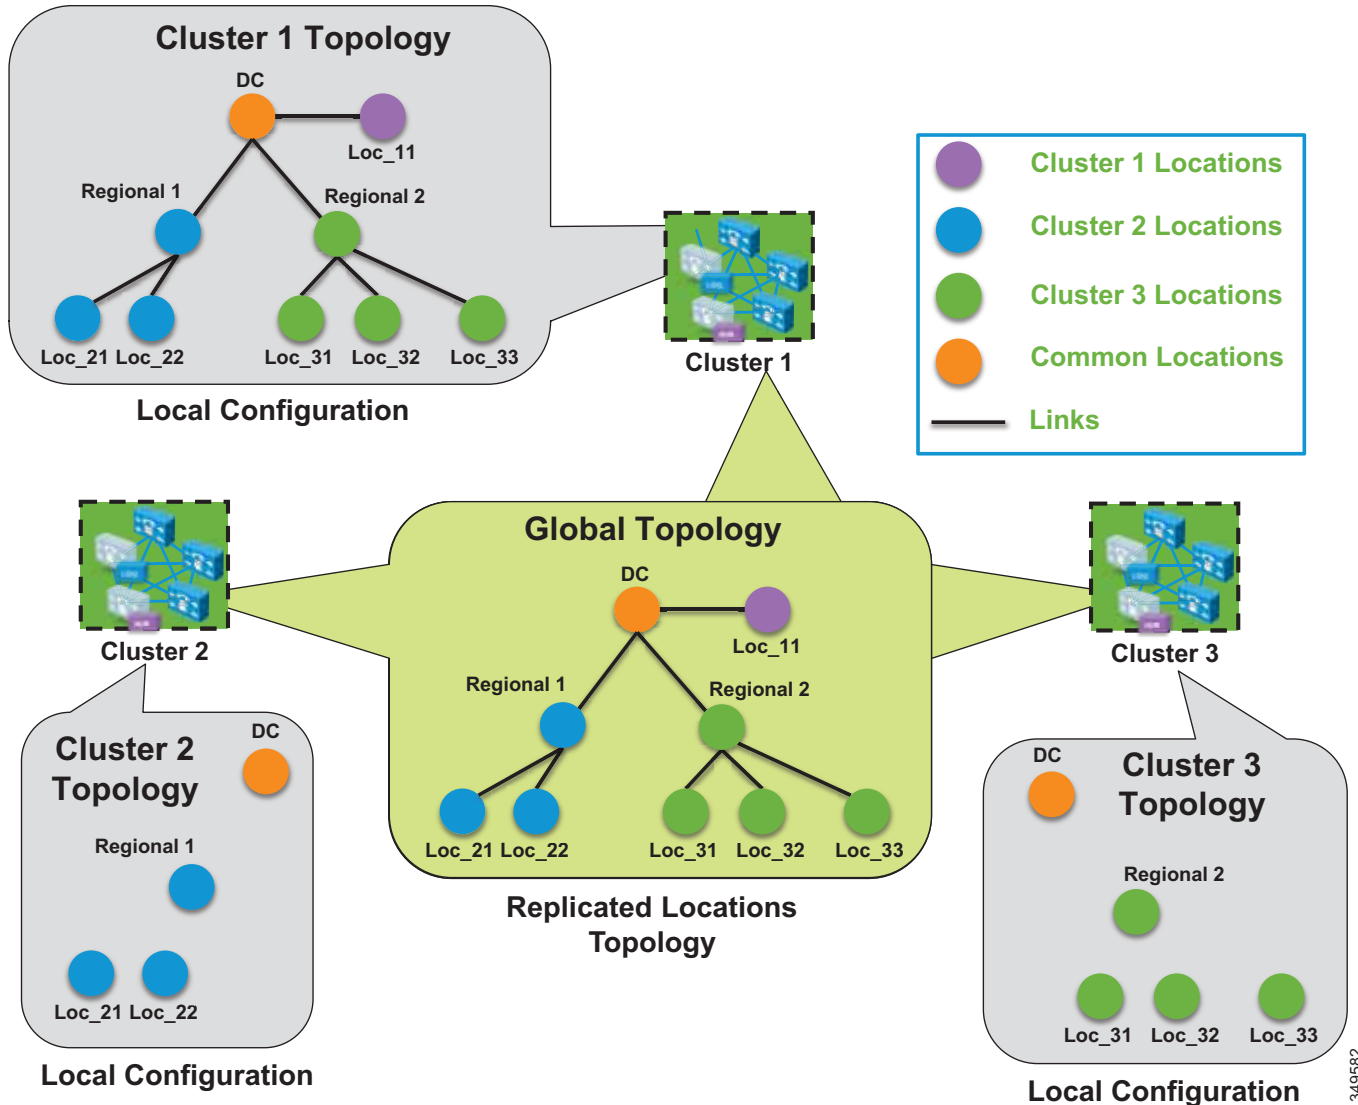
Cluster 1 Topology

DC

Loc_11

Regional 1

Regional 2

Loc_21 Loc_22

Loc_31 Loc_32 Loc_33

Local Configuration

Cluster 1

Cluster 1 Locations

Cluster 2 Locations

Cluster 3 Locations

Common Locations

Links

Cluster 2

Global Topology

DC

Loc_11

Regional 1

Regional 2

Loc_21 Loc_22

Loc_31 Loc_32 Loc_33

Replicated Locations Topology

Cluster 3

Cluster 2 Topology

DC

Regional 1

Loc_21 Loc_22

Local Configuration

DC

Cluster 3 Topology

Regional 2

Loc_31 Loc_32 Loc_33

Local Configuration

349582